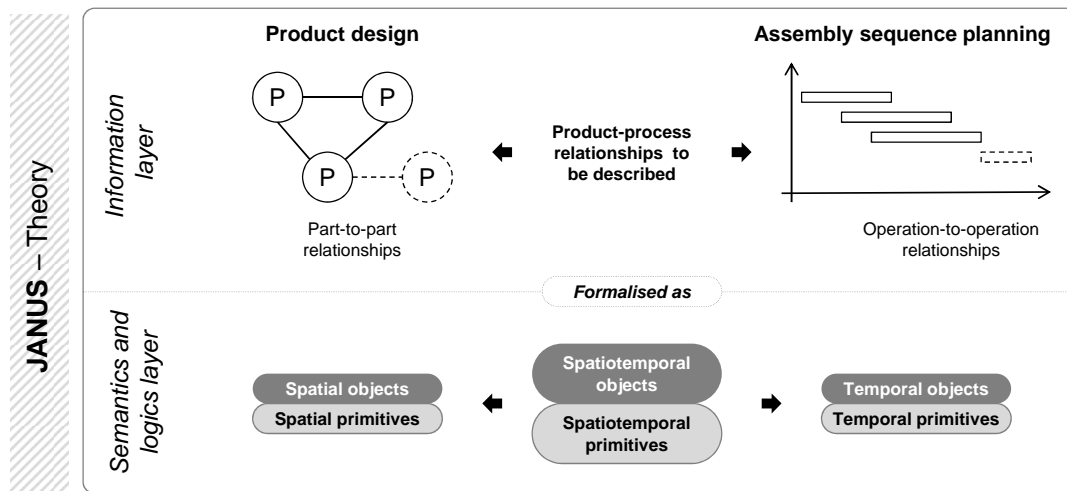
JANUS – Theory

Information layer

Product design

P
P
P
P

Part-to-part relationships

Product-process relationships to be described

Assembly sequence planning

Operation-to-operation relationships

Formalised as

Semantics and logics layer

Spatial objects
Spatial primitives

Spatiotemporal objects
Spatiotemporal primitives

Temporal objects
Temporal primitives